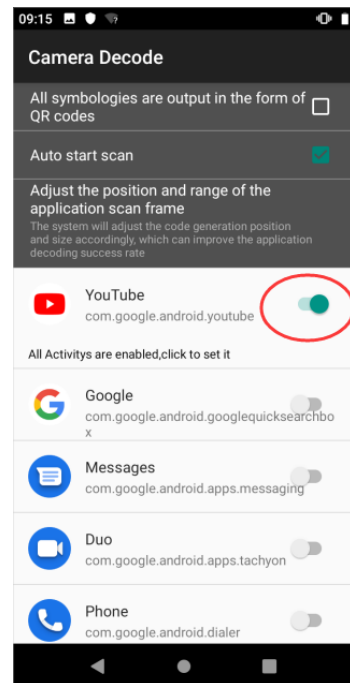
09:15

Camera Decode

All symbologies are output in the form of QR codes

Auto start scan

Adjust the position and range of the application scan frame
The system will adjust the code generation position and size accordingly, which can improve the application decoding success rate

YouTube
com.google.android.youtube

All Activitys are enabled,click to set it

Google
com.google.android.googlequicksearchbox

Messages
com.google.android.apps.messaging

Duo
com.google.android.apps.tachyon

Phone
com.google.android.dialer